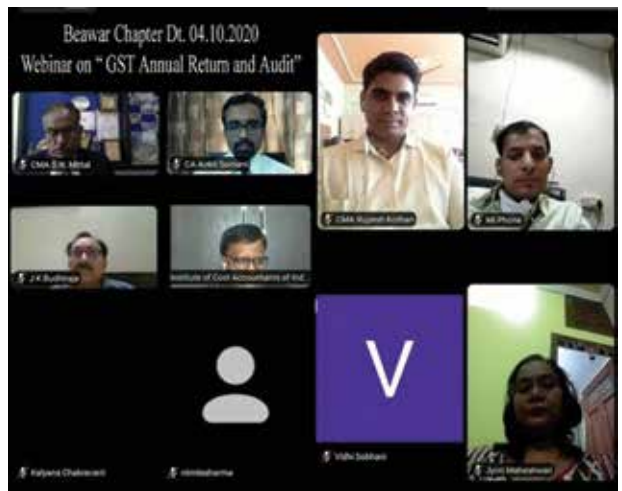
Beawar Chapter Dt. 04.10.2020
Webinar on "GST Annual Return and Audit"

CMA D.K. Mittal

CA Ankit Somani

CMA Rupesh Kothari

Mi Phone

J K Budhiraja

Institute of Cost Accountants of Ind...

V

Kalpana Chakravarti

nikhilsharma

Vidhi Sobhani

Jyoti Maheshwari